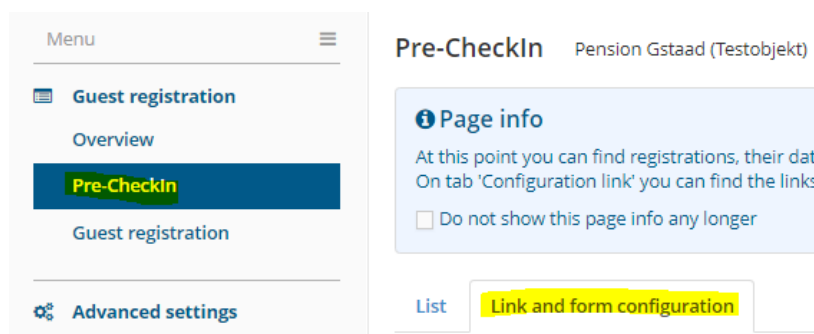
Menu

Guest registration

Overview

Pre-CheckIn

Guest registration

Advanced settings

Pre-CheckIn Pension Gstaad (Testobjekt)

Page info

At this point you can find registrations, their dat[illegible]
On tab 'Configuration link' you can find the links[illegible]

Do not show this page info any longer

List

Link and form configuration